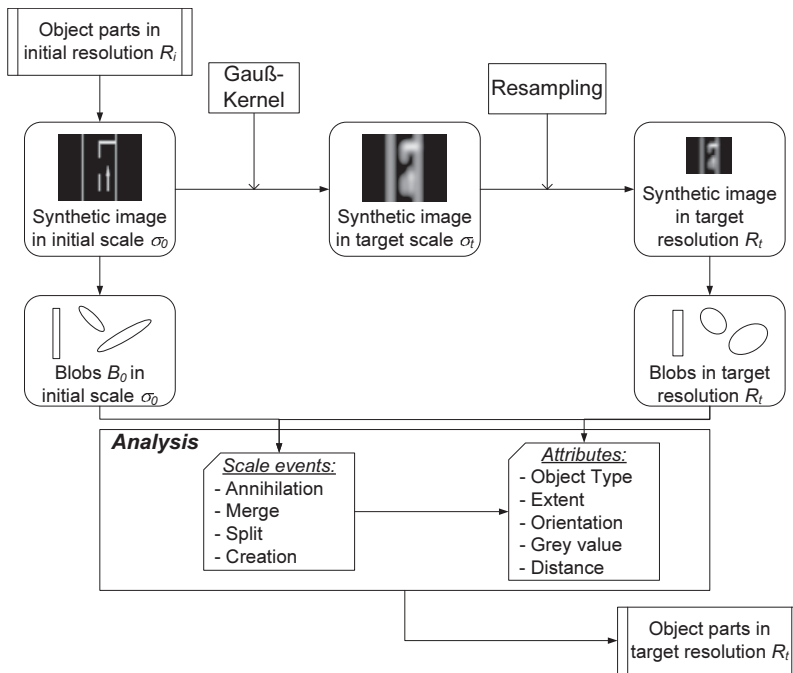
Object parts in initial resolution $R_i$

Gauß-Kernel

Resampling

Synthetic image in initial scale $\sigma_0$

Synthetic image in target scale $\sigma_t$

Synthetic image in target resolution $R_t$

Blobs $B_0$ in initial scale $\sigma_0$

Blobs in target resolution $R_t$

Analysis

Scale events:
- Annihilation
- Merge
- Split
- Creation

Attributes:
- Object Type
- Extent
- Orientation
- Grey value
- Distance

Object parts in target resolution $R_t$